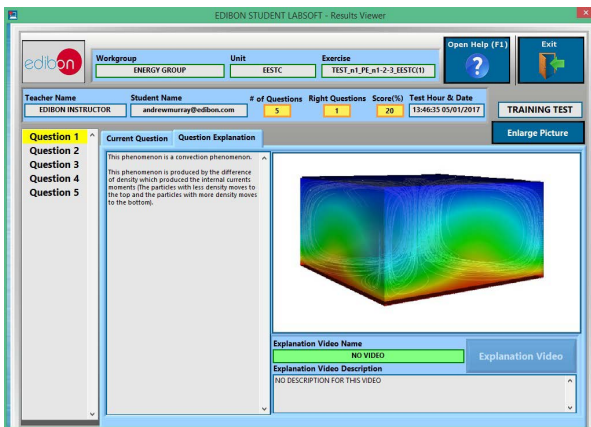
EDIBON STUDENT LABSOFT - Results Viewer

edibon

Workgroup
ENERGY GROUP

Unit
EESTC

Exercise
TEST_n1_PE_n1-2-3_EESTC(1)

Open Help (F1)

Exit

Teacher Name
EDIBON INSTRUCTOR

Student Name
andrewmurray@edibon.com

# of Questions
5

Right Questions
1

Score(%)
20

Test Hour & Date
13:46:35 05/01/2017

TRAINING TEST

Enlarge Picture

Question 1
Question 2
Question 3
Question 4
Question 5

Current Question
Question Explanation

This phenomenon is a convection phenomenon.

This phenomenon is produced by the difference of density which produced the internal currents moments (The particles with less density moves to the top and the particles with more density moves to the bottom).

Explanation Video Name
NO VIDEO

Explanation Video

Explanation Video Description
NO DESCRIPTION FOR THIS VIDEO